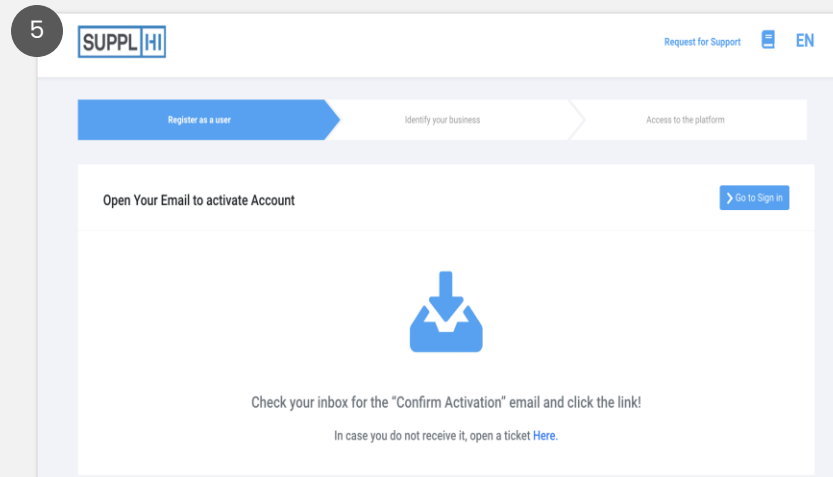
5

SUPPL HI

Request for Support EN

Register as a user

Identify your business

Access to the platform

Open Your Email to activate Account

Go to Sign in

Check your inbox for the "Confirm Activation" email and click the link!

In case you do not receive it, open a ticket Here.